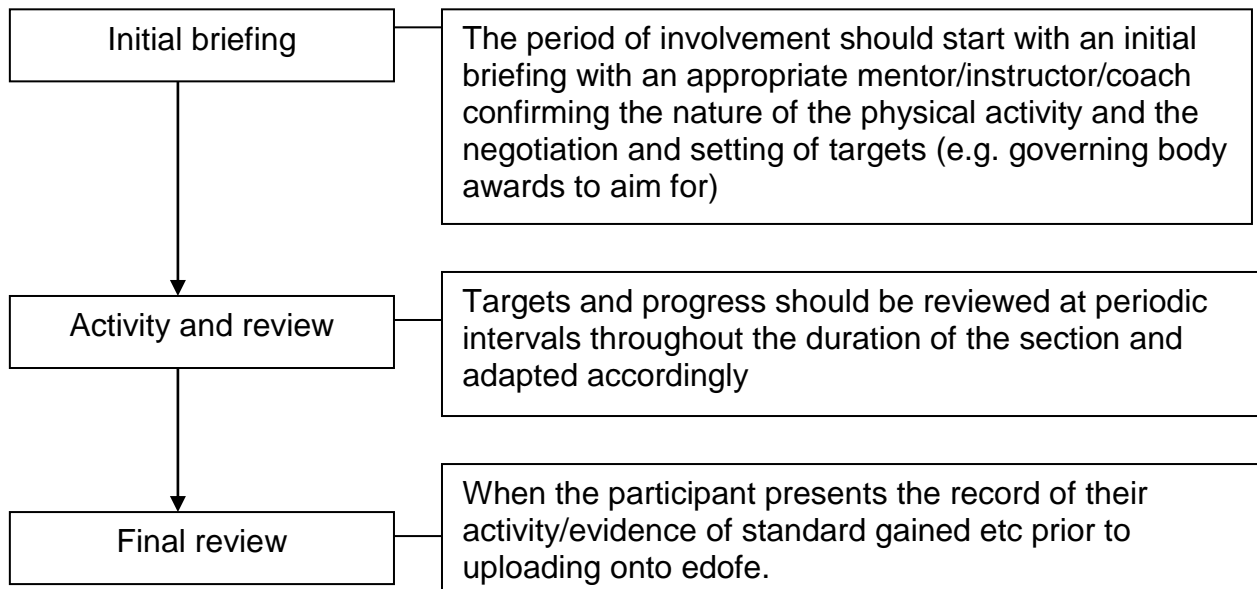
Initial briefing

The period of involvement should start with an initial briefing with an appropriate mentor/instructor/coach confirming the nature of the physical activity and the negotiation and setting of targets (e.g. governing body awards to aim for)

Activity and review

Targets and progress should be reviewed at periodic intervals throughout the duration of the section and adapted accordingly

Final review

When the participant presents the record of their activity/evidence of standard gained etc prior to uploading onto edofe.